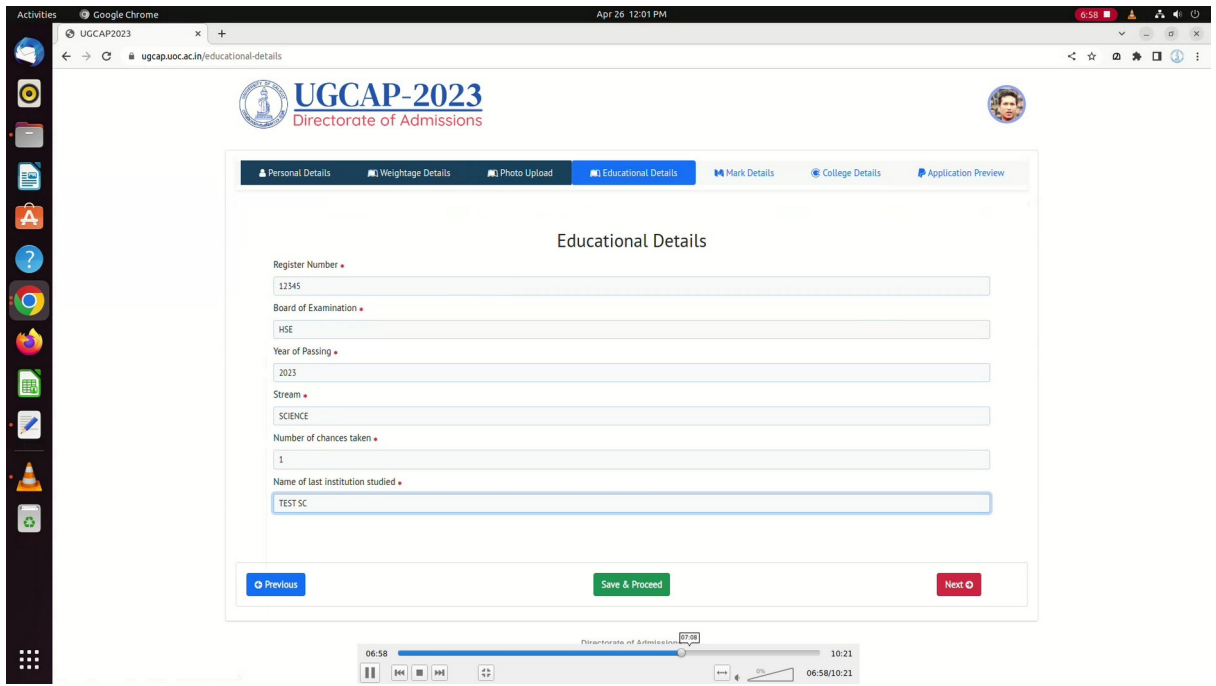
Activities Google Chrome Apr 26 12:01 PM 6:58

UGCAP2023 × +

ugcap.uoc.ac.in/educational-details

UGCAP-2023
Directorate of Admissions

Personal Details | Weightage Details | Photo Upload | Educational Details | Mark Details | College Details | Application Preview

Educational Details

Register Number *
12345

Board of Examination *
HSE

Year of Passing *
2023

Stream *
SCIENCE

Number of chances taken *
1

Name of last institution studied *
TEST SC

Previous

Save & Proceed

Next

Directorate of Admission

07:08

06:58 10:21

0%

06:58/10:21